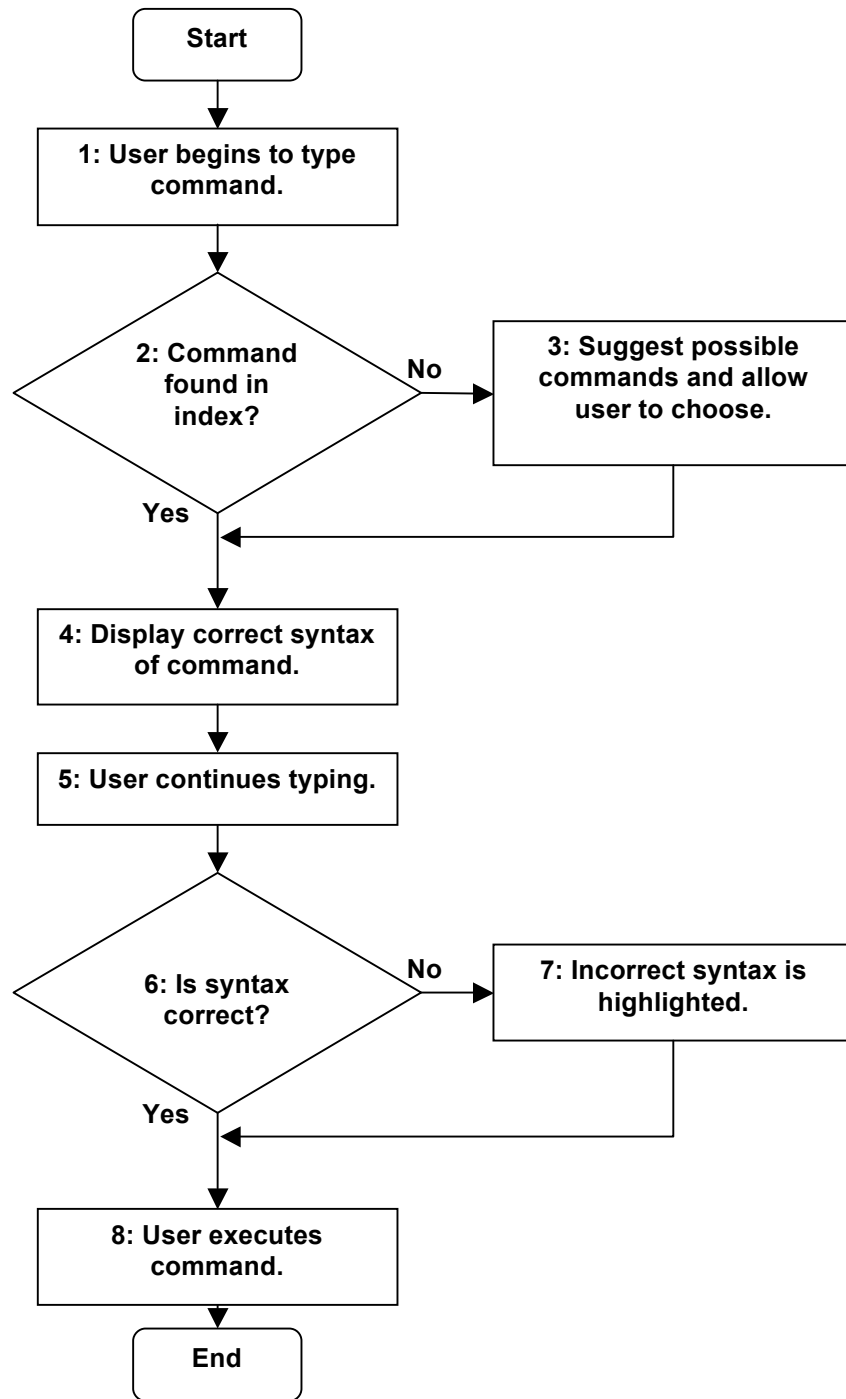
Start

1: User begins to type command.

2: Command found in index?

No

3: Suggest possible commands and allow user to choose.

Yes

4: Display correct syntax of command.

5: User continues typing.

6: Is syntax correct?

No

7: Incorrect syntax is highlighted.

Yes

8: User executes command.

End